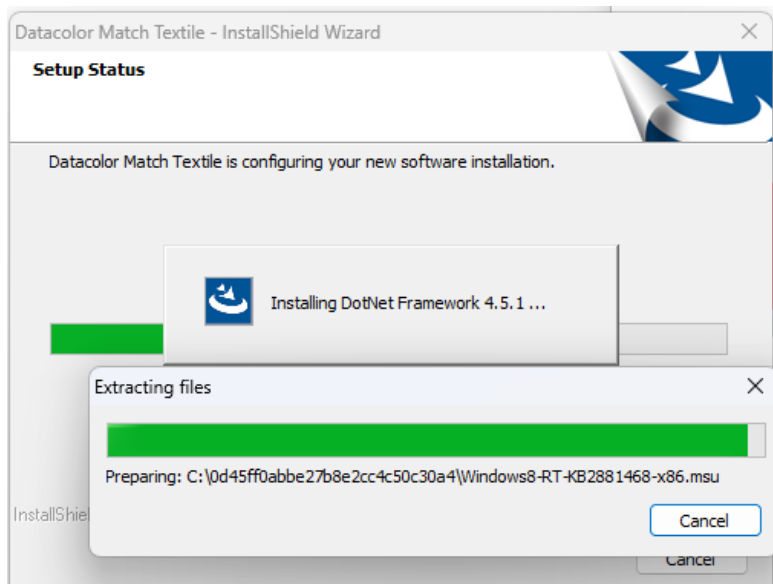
Datacolor Match Textile - InstallShield Wizard

Setup Status

Datacolor Match Textile is configuring your new software installation.

Installing DotNet Framework 4.5.1 ...

Extracting files

Preparing: C:\0d45ff0abbe27b8e2cc4c50c30a4\Windows8-RT-KB2881468-x86.msu

Cancel

InstallShiel

Cancel